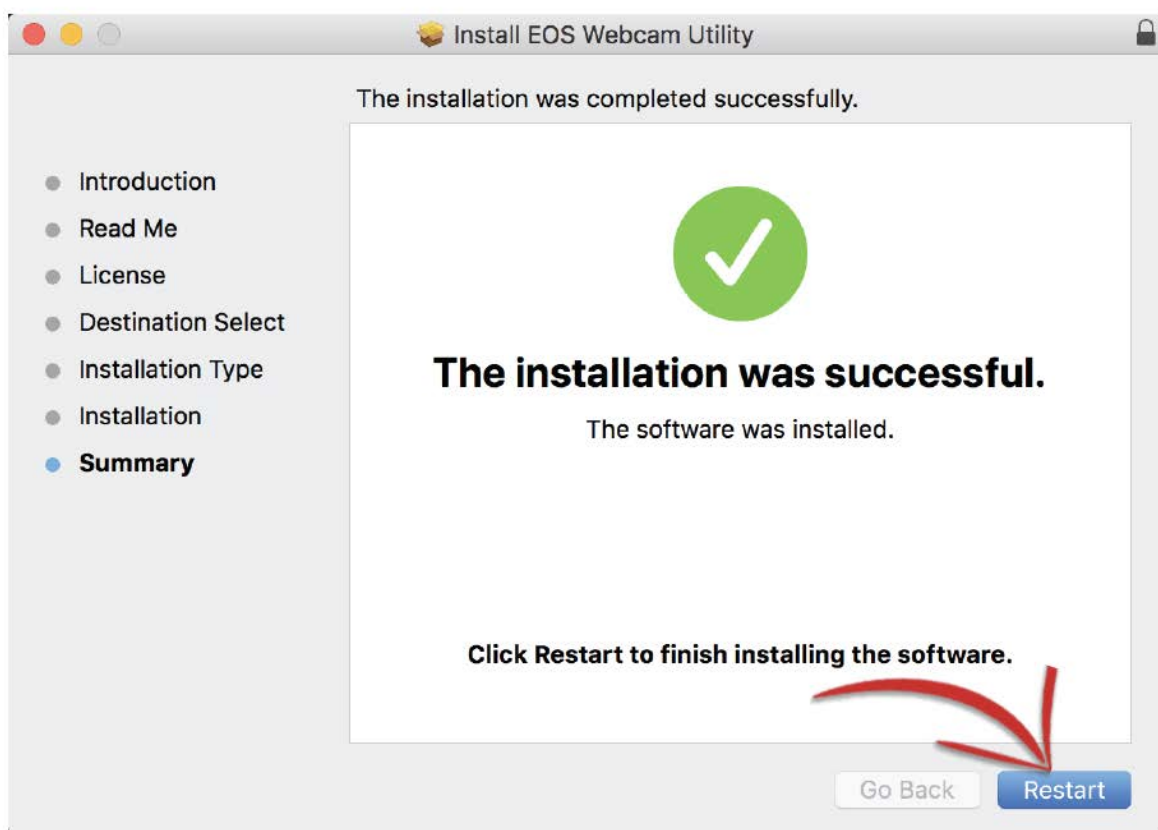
Install EOS Webcam Utility

The installation was completed successfully.

Introduction
Read Me
License
Destination Select
Installation Type
Installation
Summary

The installation was successful.

The software was installed.

Click Restart to finish installing the software.

Go Back
Restart